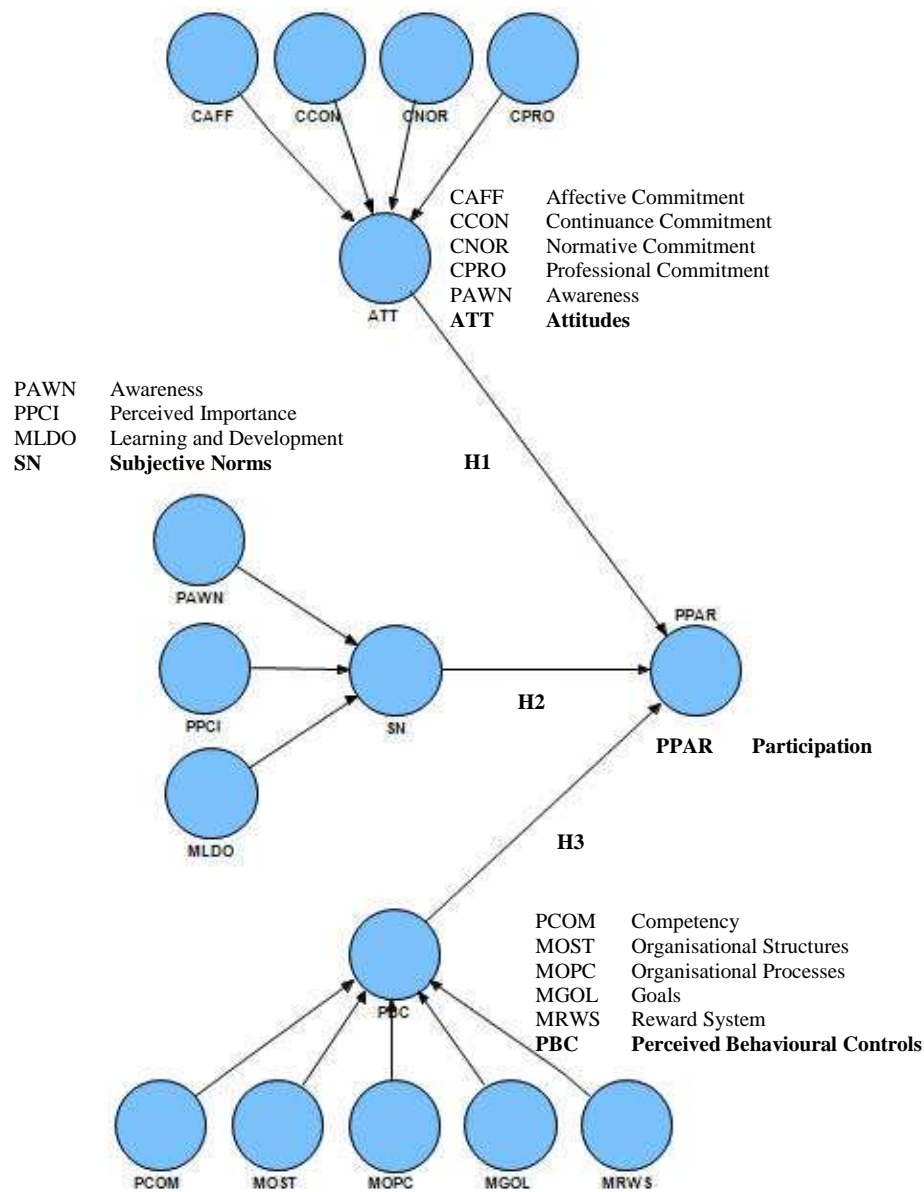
CAFF CCON CNOR CPRO

CAFF Affective Commitment
CCON Continuance Commitment
CNOR Normative Commitment
CPRO Professional Commitment
PAWN Awareness
**ATT Attitudes**

ATT

PAWN Awareness
PPCI Perceived Importance
MLDO Learning and Development
**SN Subjective Norms**

**H1**

PAWN

PPAR

PPCI

SN

**H2**

**PPAR Participation**

MLDO

**H3**

PCOM Competency
MOST Organisational Structures
MOPC Organisational Processes
MGOL Goals
MRWS Reward System
**PBC Perceived Behavioural Controls**

PBC

PCOM MOST MOPC MGOL MRWS